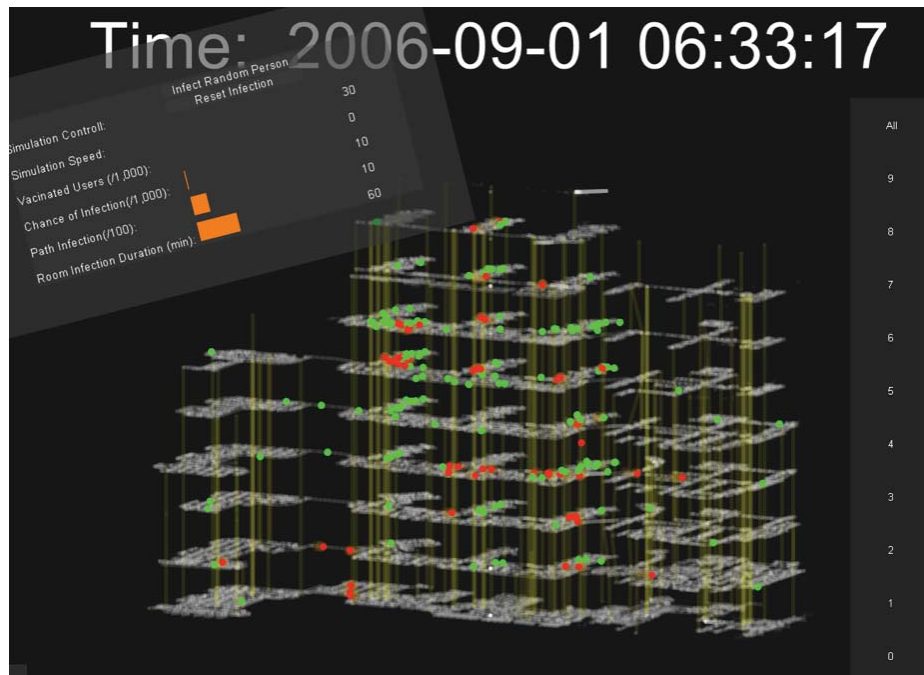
Time: 2006-09-01 06:33:17

Infect Random Person
Reset Infection

Simulation Controll:
Simulation Speed: 30
Vacinated Users (/1,000): 0
Chance of Infection(/1,000): 10
Path Infection(/100): 10
Room Infection Duration (min): 60

All
9
8
7
6
5
4
3
2
1
0